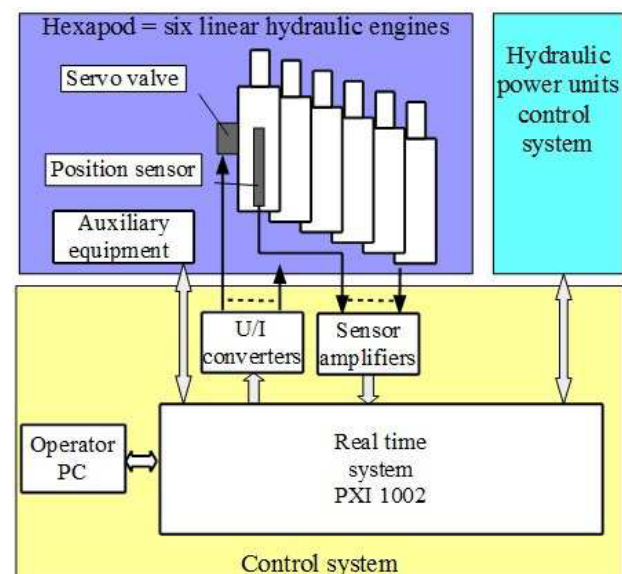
Hexapod = six linear hydraulic engines

Servo valve

Position sensor

Auxiliary equipment

Hydraulic power units control system

U/I converters

Sensor amplifiers

Operator PC

Real time system PXI 1002

Control system